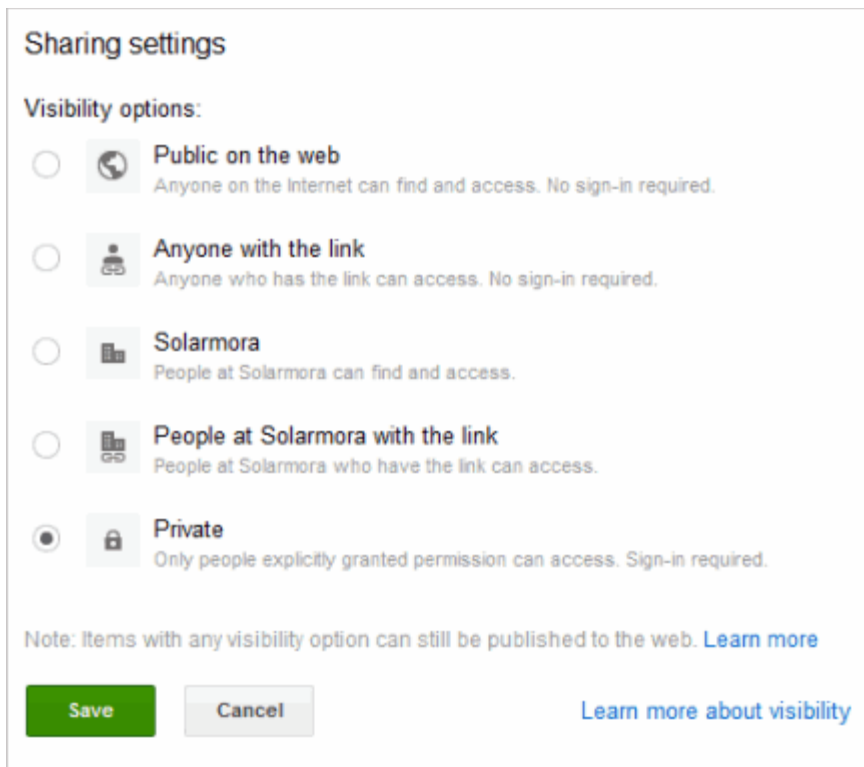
Sharing settings

Visibility options:

Public on the web
Anyone on the Internet can find and access. No sign-in required.

Anyone with the link
Anyone who has the link can access. No sign-in required.

Solarmora
People at Solarmora can find and access.

People at Solarmora with the link
People at Solarmora who have the link can access.

Private
Only people explicitly granted permission can access. Sign-in required.

Note: Items with any visibility option can still be published to the web. Learn more

Save

Cancel

Learn more about visibility